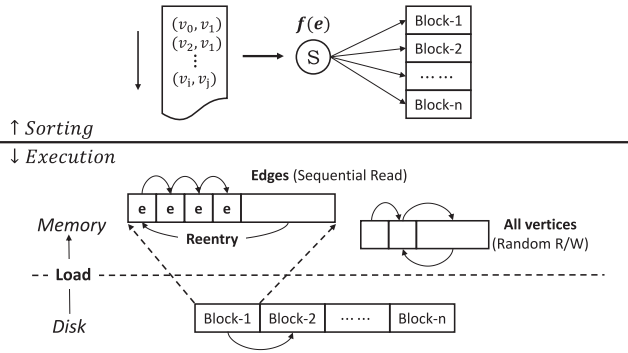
$(v_0, v_1)$
$(v_2, v_1)$
⋮
$(v_i, v_j)$

$\boldsymbol{f(e)}$

S

Block-1
Block-2
……
Block-n

↑ *Sorting*

↓ *Execution*

**Edges** (Sequential Read)

e e e e

**Reentry**

*Memory*

**All vertices**
(Random R/W)

**Load**

*Disk*

Block-1 Block-2 …… Block-n